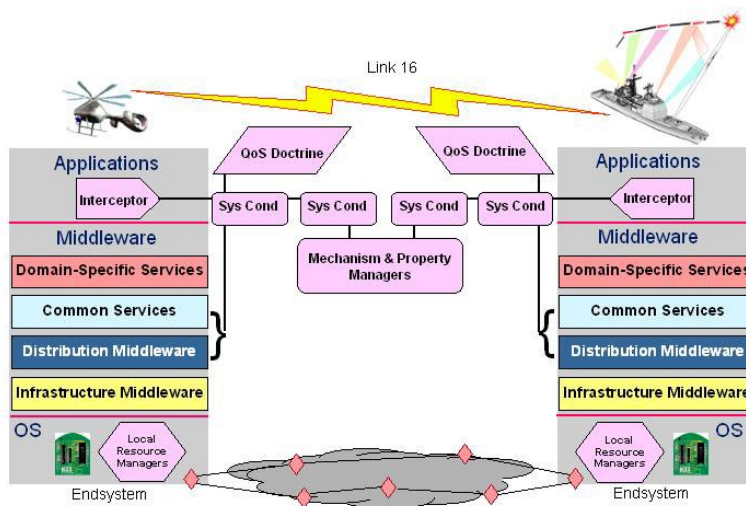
Link 16

Applications

Interceptor

Middleware

Domain-Specific Services

Common Services

Distribution Middleware

Infrastructure Middleware

OS

Local Resource Managers

Endsystem

QoS Doctrine

Sys Cond

Sys Cond

QoS Doctrine

Sys Cond

Sys Cond

Mechanism & Property Managers

Applications

Interceptor

Middleware

Domain-Specific Services

Common Services

Distribution Middleware

Infrastructure Middleware

OS

Local Resource Managers

Endsystem